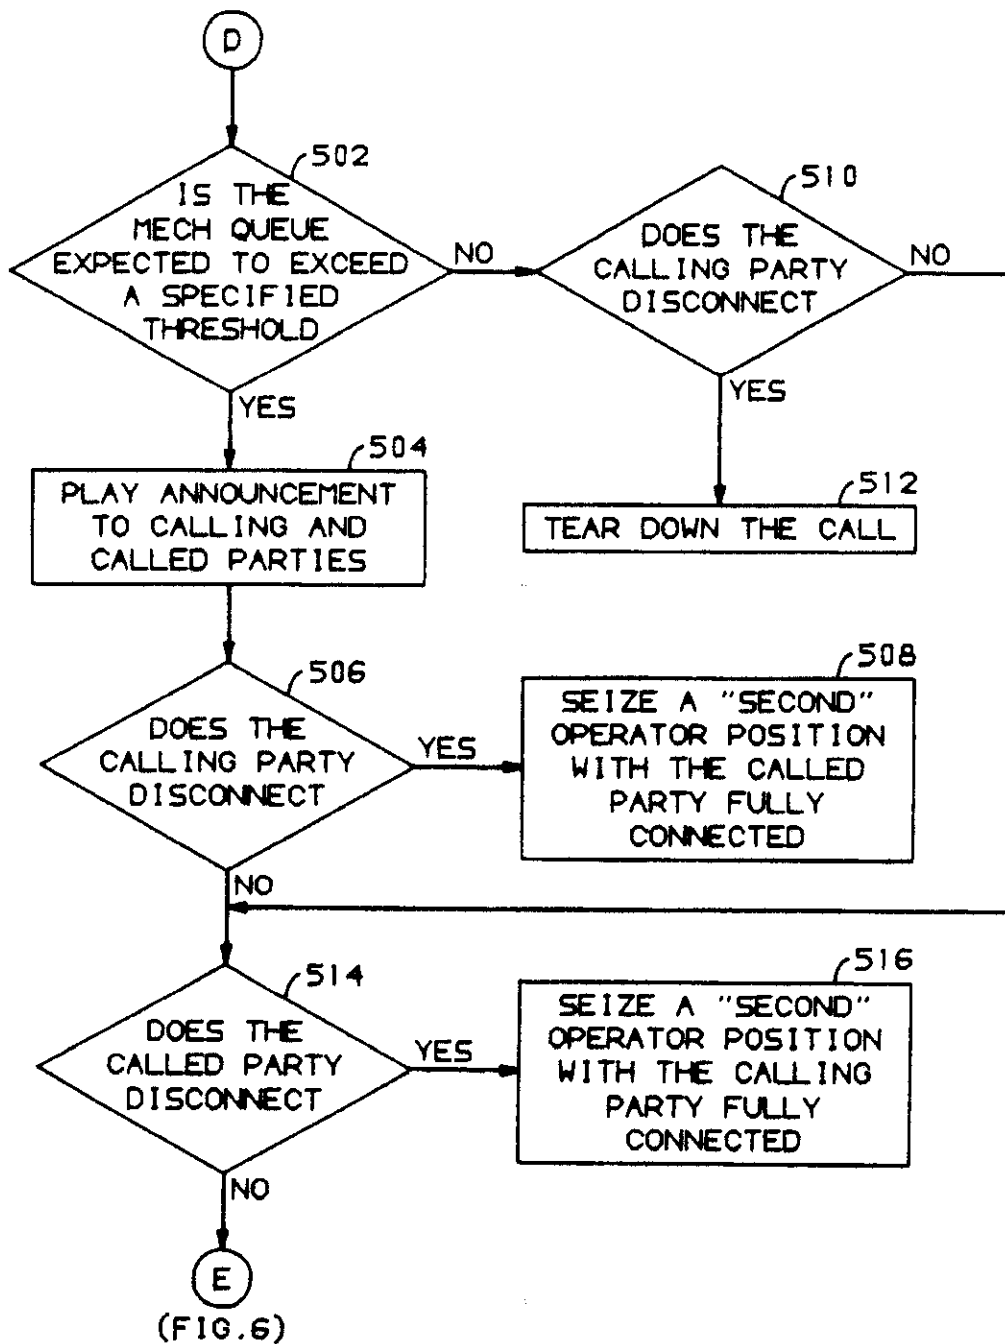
D

502
IS THE MECH QUEUE EXPECTED TO EXCEED A SPECIFIED THRESHOLD

NO

510
DOES THE CALLING PARTY DISCONNECT

NO

YES

YES

504
PLAY ANNOUNCEMENT TO CALLING AND CALLED PARTIES

512
TEAR DOWN THE CALL

506
DOES THE CALLING PARTY DISCONNECT

YES

508
SEIZE A "SECOND" OPERATOR POSITION WITH THE CALLED PARTY FULLY CONNECTED

NO

514
DOES THE CALLED PARTY DISCONNECT

YES

516
SEIZE A "SECOND" OPERATOR POSITION WITH THE CALLING PARTY FULLY CONNECTED

NO

E
(FIG.6)